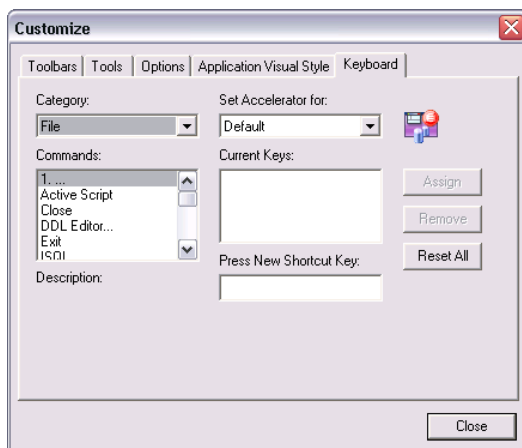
Customize

Toolbars | Tools | Options | Application Visual Style | Keyboard

Category:
File

Commands:
1. ...
Active Script
Close
DDL Editor...
Exit
ISQL

Description:

Set Accelerator for:
Default

Current Keys:

Press New Shortcut Key:

Assign
Remove
Reset All

Close